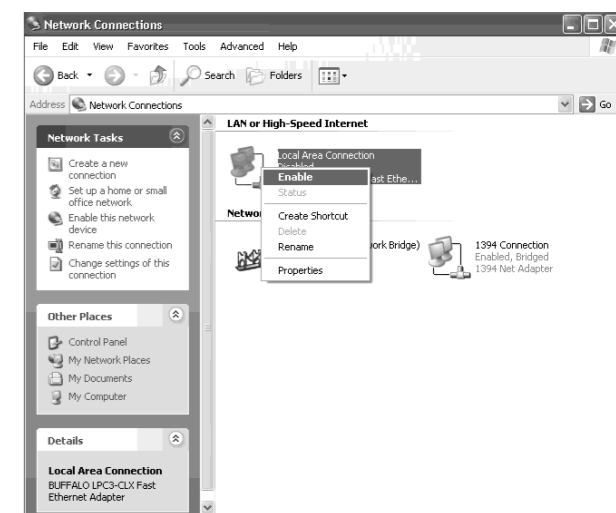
Network Connections

File Edit View Favorites Tools Advanced Help

Back Search Folders

Address Network Connections Go

Network Tasks

Create a new connection

Set up a home or small office network

Enable this network device

Rename this connection

Change settings of this connection

Other Places

Control Panel

My Network Places

My Documents

My Computer

Details

Local Area Connection
BUFFALO LPC3-CLX Fast Ethernet Adapter

LAN or High-Speed Internet

Local Area Connection
Disabled
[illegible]ast Ethe...

Enable
Status
Create Shortcut
Delete
Rename
Properties

Netwo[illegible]

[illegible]ork Bridge)

1394 Connection
Enabled, Bridged
1394 Net Adapter